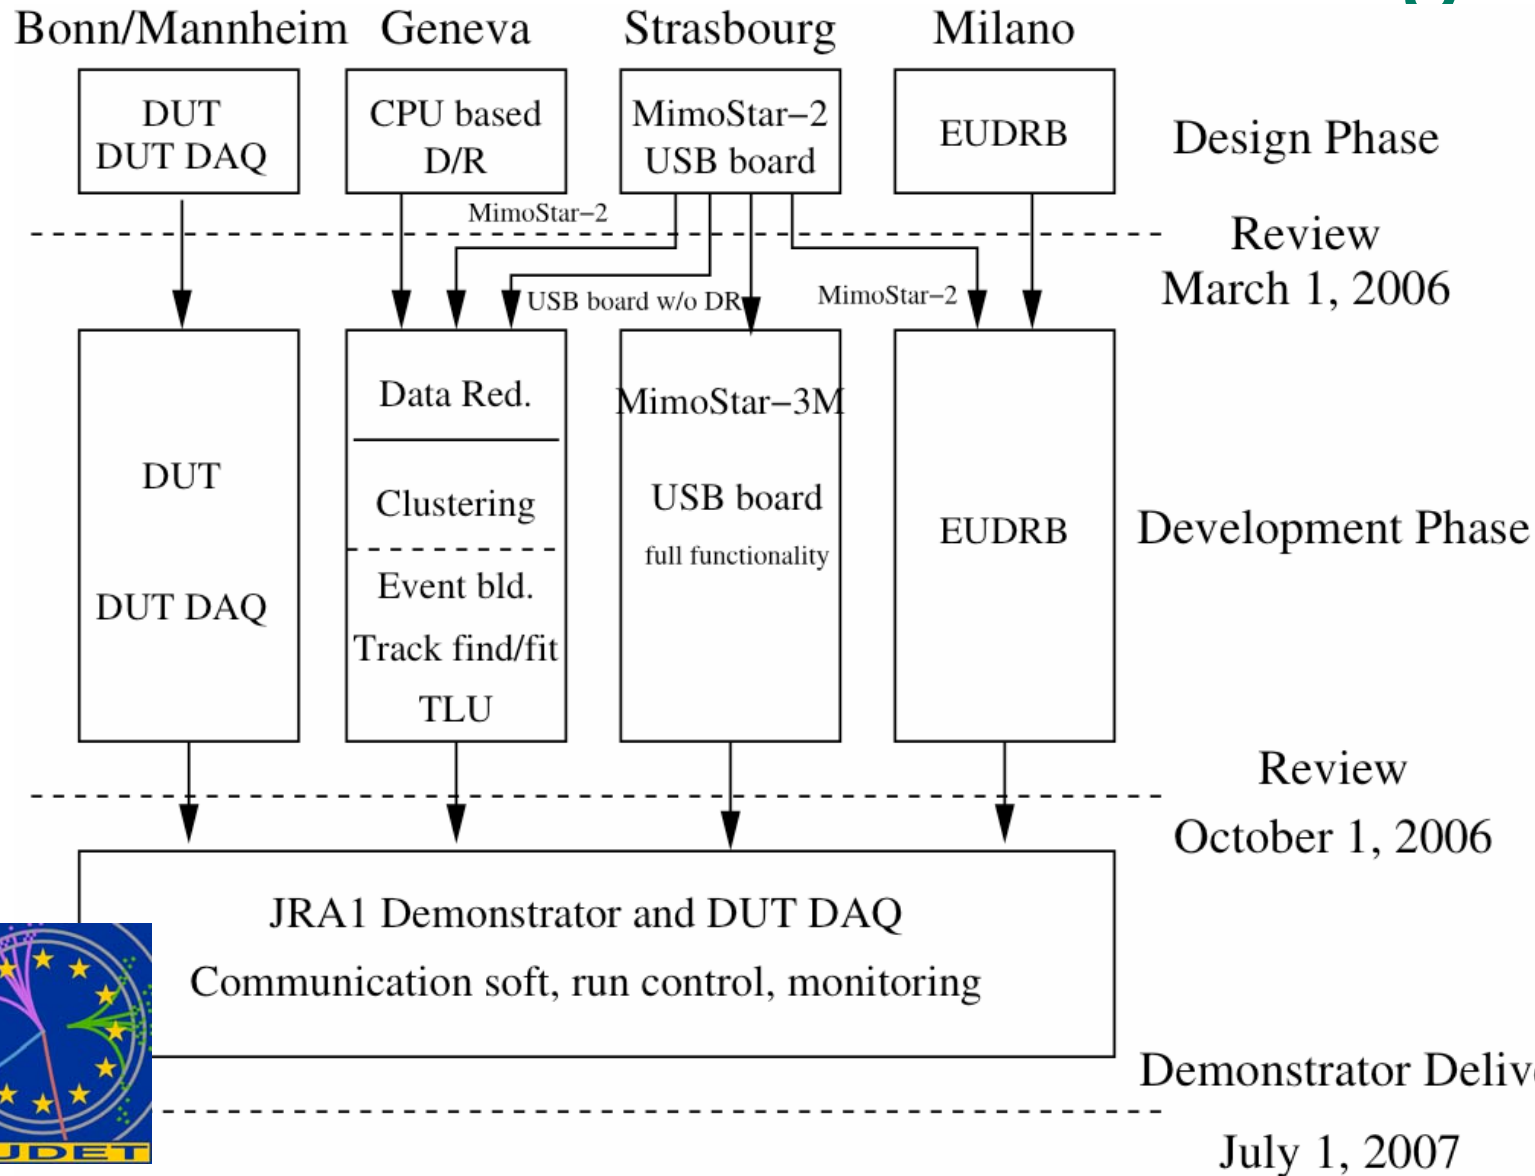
Bonn/Mannheim Geneva Strasbourg Milano

DUT
DUT DAQ

CPU based
D/R

MimoStar–2
USB board

EUDRB

Design Phase

MimoStar–2

Review
March 1, 2006

USB board w/o DR

MimoStar–2

DUT

DUT DAQ

Data Red.

Clustering

Event bld.

Track find/fit

TLU

MimoStar–3M

USB board

full functionality

EUDRB

Development Phase

Review
October 1, 2006

JRA1 Demonstrator and DUT DAQ

Communication soft, run control, monitoring

Demonstrator Deliv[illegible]

July 1, 2007

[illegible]UDET